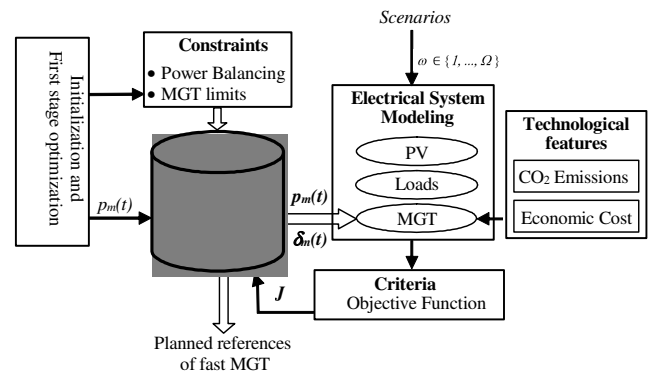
Scenarios

Initialization and First stage optimization

Constraints
• Power Balancing
• MGT limits

$\omega \in \{1, ..., \Omega\}$

Electrical System Modeling

PV

Loads

MGT

Technological features

$CO_2$ Emissions

Economic Cost

$p_m(t)$

$p_m(t)$

$\delta_m(t)$

Criteria
Objective Function

$J$

Planned references of fast MGT